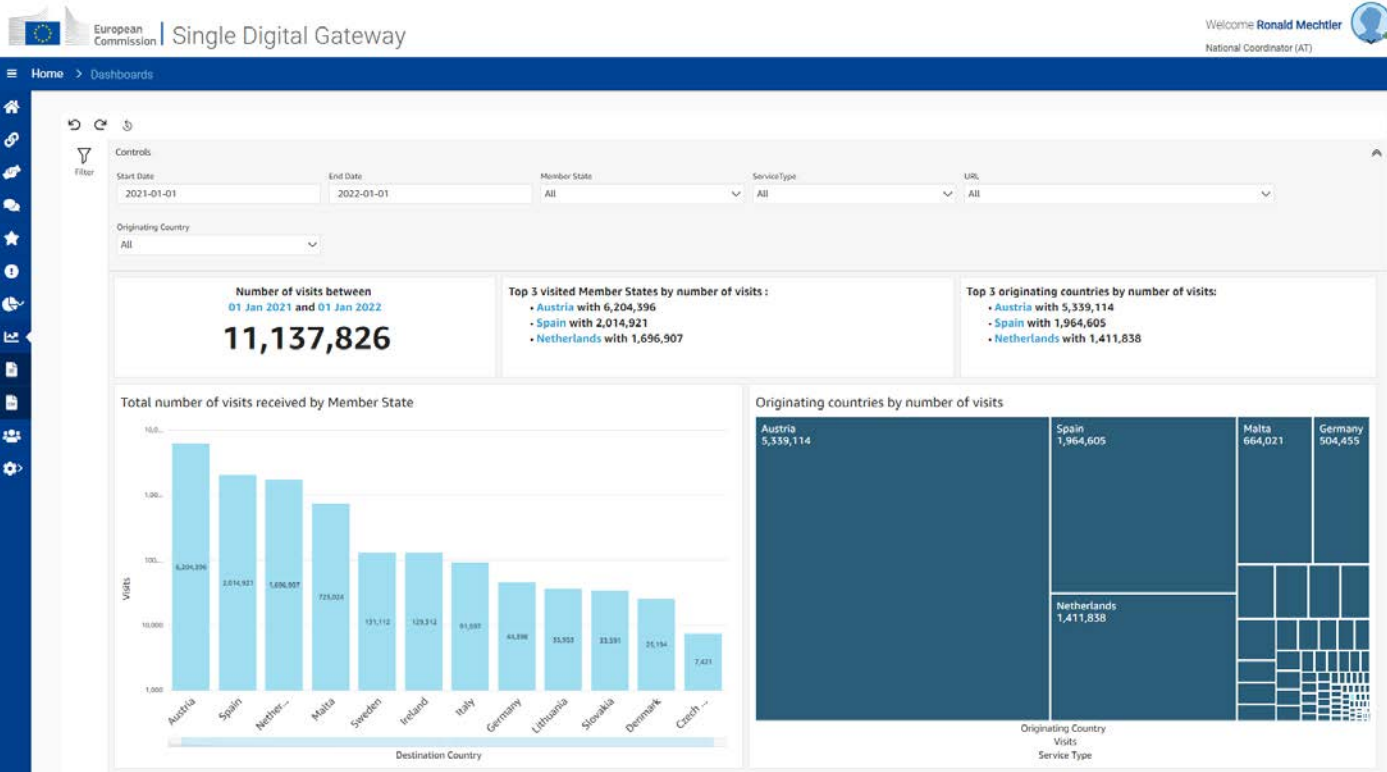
European Commission | Single Digital Gateway

Welcome Ronald Mechtler
National Coordinator (AT)

Home > Dashboards

Filter

Controls

Start Date
2021-01-01

End Date
2022-01-01

Member State
All

ServiceType
All

URL
All

Originating Country
All

Number of visits between
01 Jan 2021 and 01 Jan 2022
11,137,826

Top 3 visited Member States by number of visits :
• Austria with 6,204,396
• Spain with 2,014,921
• Netherlands with 1,696,907

Top 3 originating countries by number of visits:
• Austria with 5,339,114
• Spain with 1,964,605
• Netherlands with 1,411,838

Total number of visits received by Member State

10,0...
1,00...
100...
10,000
1,000

Visits

6,204,396
2,014,921
1,696,907
725,024
131,112
129,312
91,697
44,898
35,553
33,591
25,194
7,421

Austria
Spain
Nether...
Malta
Sweden
Ireland
Italy
Germany
Lithuania
Slovakia
Denmark
Czech ...

Destination Country

Originating countries by number of visits

Austria
5,339,114

Spain
1,964,605

Malta
664,021

Germany
504,455

Netherlands
1,411,838

Originating Country
Visits
Service Type